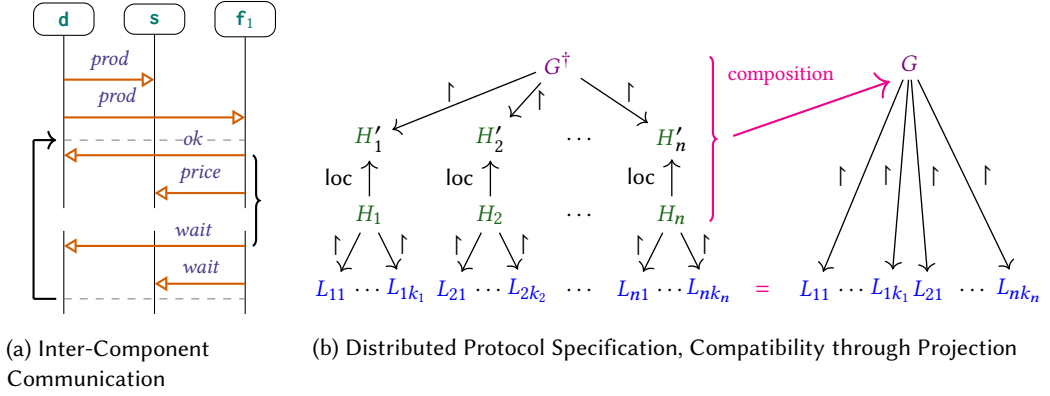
d s $f_1$

prod
prod
ok
price
wait
wait

(a) Inter-Component Communication

$G^\dagger$
$\upharpoonright$ $\upharpoonright$ $\upharpoonright$
$H'_1$ $H'_2$ $\cdots$ $H'_n$
loc loc loc
$H_1$ $H_2$ $\cdots$ $H_n$
$\upharpoonright$ $\upharpoonright$ $\upharpoonright$ $\upharpoonright$ $\upharpoonright$ $\upharpoonright$
$L_{11} \cdots L_{1k_1}$ $L_{21} \cdots L_{2k_2}$ $\cdots$ $L_{n1} \cdots L_{nk_n}$ $=$ $L_{11} \cdots L_{1k_1} L_{21} \cdots L_{nk_n}$

composition

$G$
$\upharpoonright$ $\upharpoonright$ $\upharpoonright$ $\upharpoonright$

(b) Distributed Protocol Specification, Compatibility through Projection